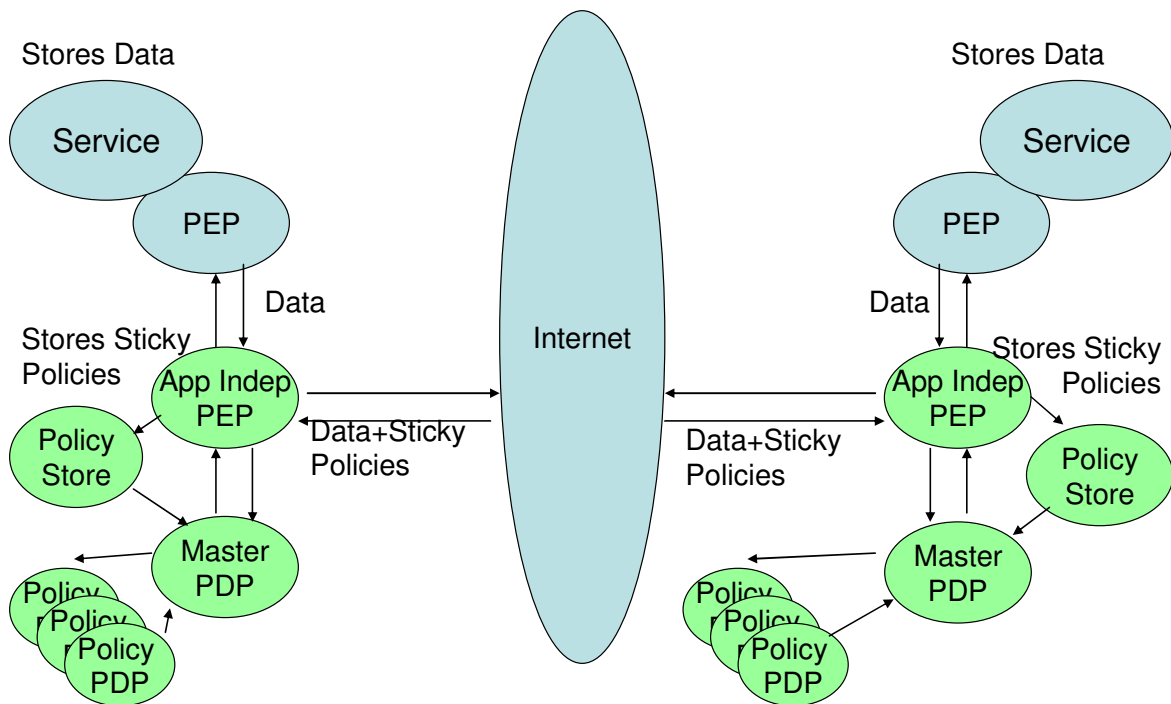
Stores Data

Service

PEP

Data

Stores Sticky Policies

App Indep PEP

Policy Store

Master PDP

Policy

Policy

Policy PDP

Internet

Data+Sticky Policies

Data+Sticky Policies

Stores Data

Service

PEP

Data

Stores Sticky Policies

App Indep PEP

Policy Store

Master PDP

Policy

Policy

Policy PDP